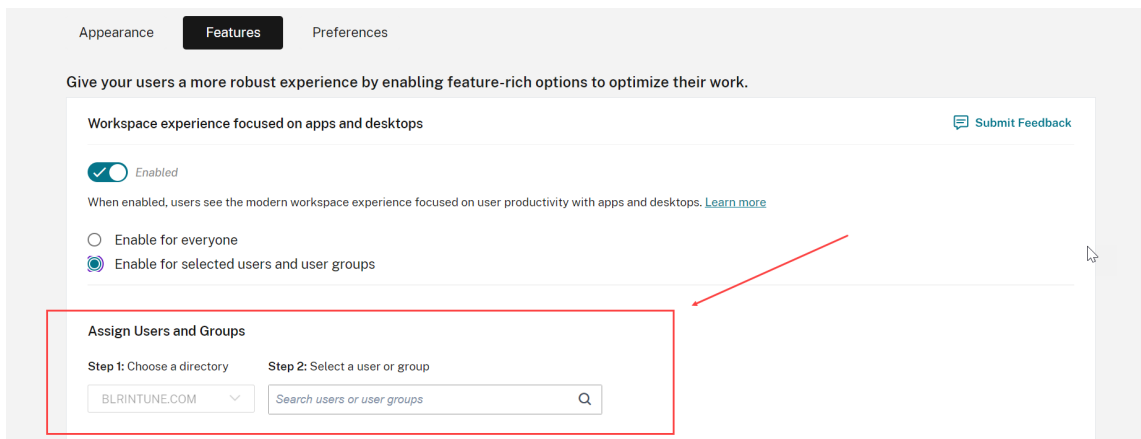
Appearance Features Preferences

Give your users a more robust experience by enabling feature-rich options to optimize their work.

Workspace experience focused on apps and desktops

Submit Feedback

Enabled

When enabled, users see the modern workspace experience focused on user productivity with apps and desktops. Learn more

Enable for everyone

Enable for selected users and user groups

Assign Users and Groups

Step 1: Choose a directory

Step 2: Select a user or group

BLRINTUNE.COM

Search users or user groups